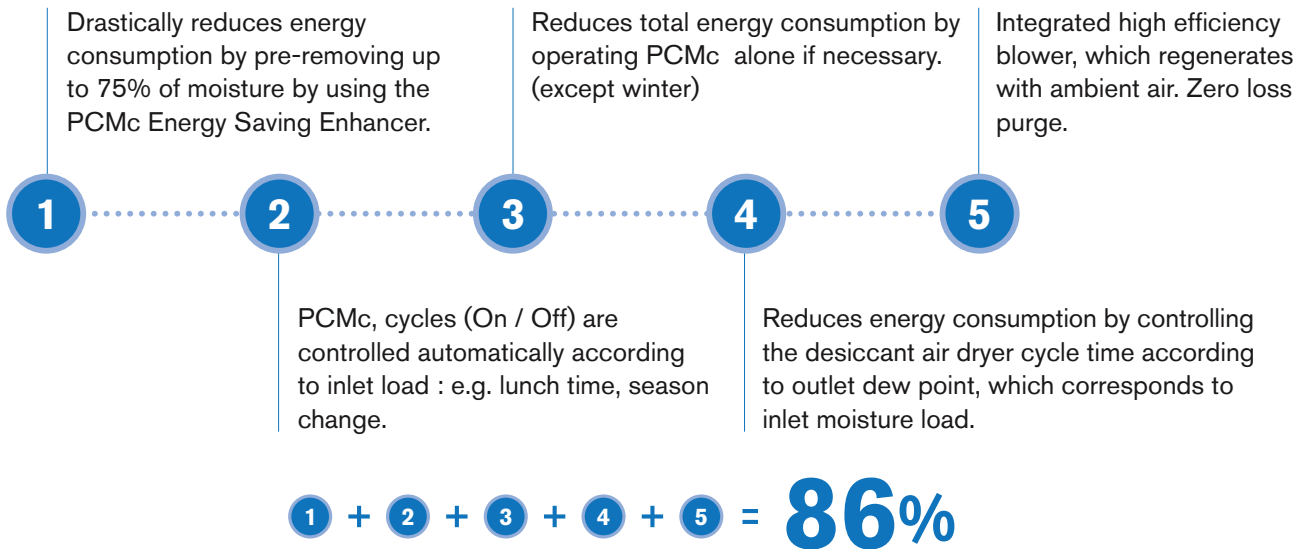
Drastically reduces energy consumption by pre-removing up to 75% of moisture by using the PCMc Energy Saving Enhancer.

Reduces total energy consumption by operating PCMc alone if necessary. (except winter)

Integrated high efficiency blower, which regenerates with ambient air. Zero loss purge.

1

2

3

4

5

PCMc, cycles (On / Off) are controlled automatically according to inlet load : e.g. lunch time, season change.

Reduces energy consumption by controlling the desiccant air dryer cycle time according to outlet dew point, which corresponds to inlet moisture load.

1 + 2 + 3 + 4 + 5 = 86%